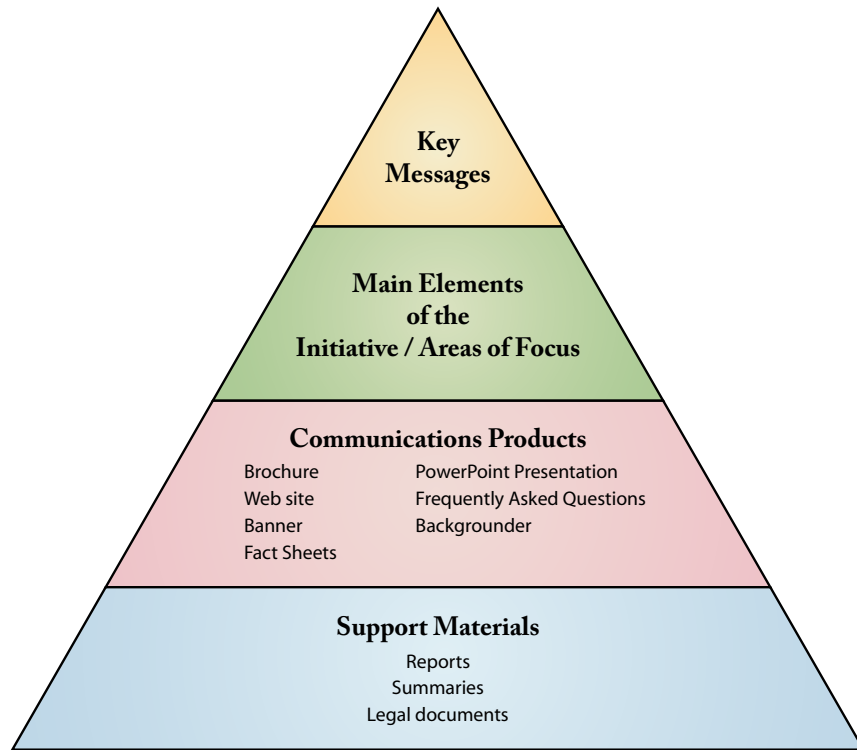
Key Messages

Main Elements of the Initiative / Areas of Focus

Communications Products

Brochure
Web site
Banner
Fact Sheets

PowerPoint Presentation
Frequently Asked Questions
Backgrounder

Support Materials

Reports
Summaries
Legal documents